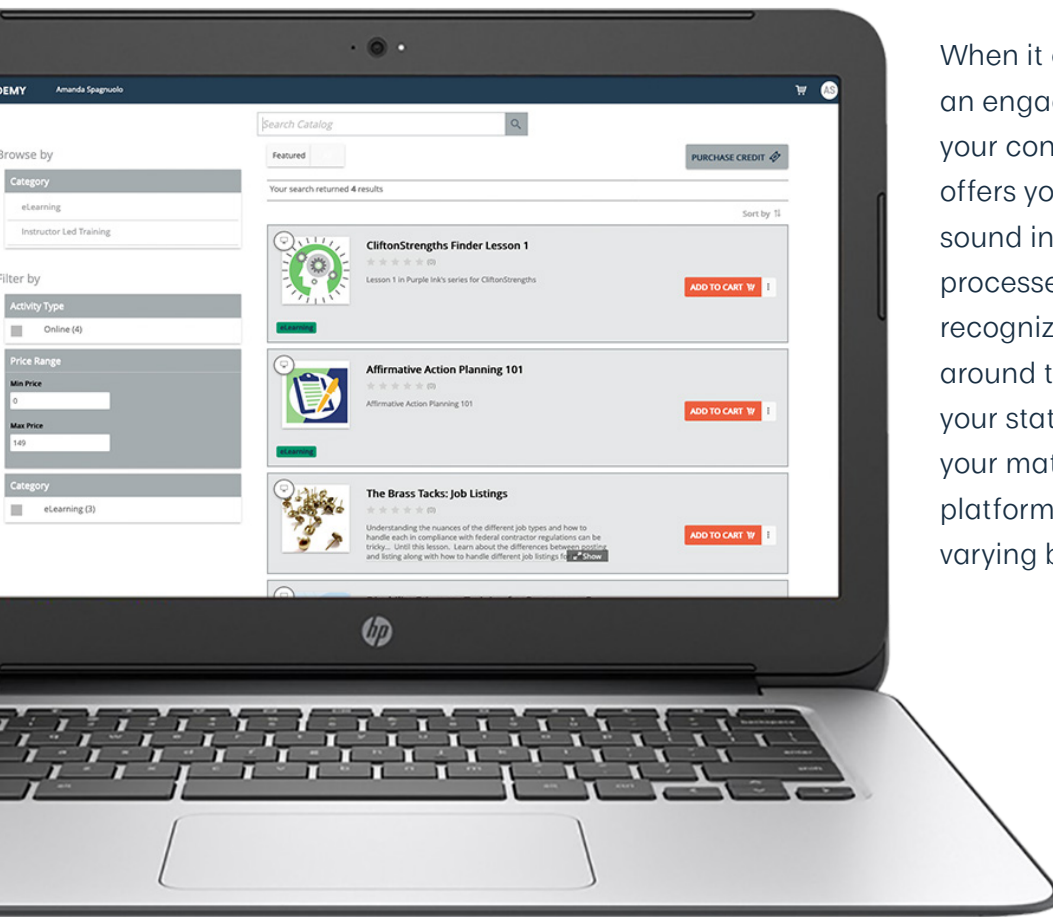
DEMY Amanda Spagnuolo

AS

Search Catalog

Browse by

Category

eLearning

Instructor Led Training

Filter by

Activity Type

Online (4)

Price Range

Min Price

0

Max Price

149

Category

eLearning (3)

Featured

PURCHASE CREDIT

Your search returned 4 results

Sort by

CliftonStrengths Finder Lesson 1

(0)

Lesson 1 in Purple Ink's series for CliftonStrengths

ADD TO CART

eLearning

Affirmative Action Planning 101

(0)

Affirmative Action Planning 101

ADD TO CART

eLearning

The Brass Tacks: Job Listings

(0)

Understanding the nuances of the different job types and how to handle each in compliance with federal contractor regulations can be tricky... Until this lesson. Learn about the differences between posting and listing along with how to handle different job listings fo

Show

ADD TO CART

hp

When it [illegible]
an engag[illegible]
your con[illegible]
offers yo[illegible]
sound in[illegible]
processe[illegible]
recogniz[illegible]
around t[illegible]
your stat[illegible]
your mat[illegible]
platform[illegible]
varying b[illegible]